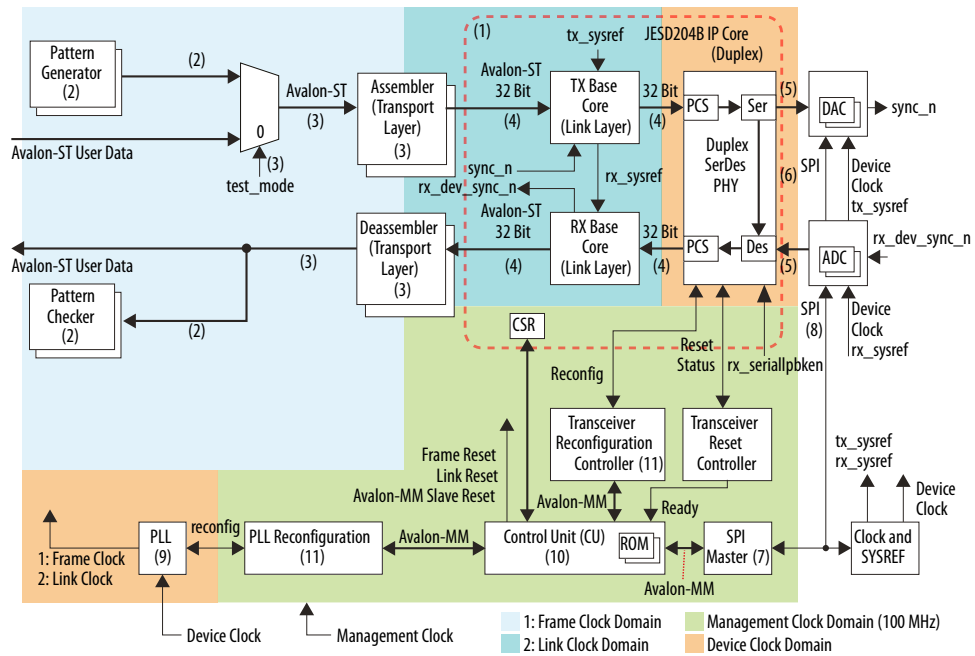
Pattern Generator (2)

(2)

Avalon-ST User Data

0

(3)

test_mode

Avalon-ST

(3)

Assembler (Transport Layer) (3)

(1)

tx_sysref

Avalon-ST 32 Bit

(4)

TX Base Core (Link Layer)

32 Bit

(4)

JESD204B IP Core (Duplex)

PCS

Ser

Duplex SerDes PHY

(5)

DAC

sync_n

SPI

Device Clock tx_sysref

(6)

sync_n

rx_dev_sync_n

rx_sysref

Avalon-ST 32 Bit

Deassembler (Transport Layer) (3)

RX Base Core (Link Layer)

32 Bit

PCS

Des

(5)

ADC

rx_dev_sync_n

Avalon-ST User Data

(3)

(4)

(4)

Pattern Checker (2)

(2)

SPI (8)

Device Clock rx_sysref

CSR

Reset Status

Reconfig

rx_seriallpbken

Transceiver Reconfiguration Controller (11)

Transceiver Reset Controller

Frame Reset Link Reset Avalon-MM Slave Reset

tx_sysref rx_sysref

Avalon-MM

Ready

Device Clock

1: Frame Clock 2: Link Clock

PLL (9)

reconfig

PLL Reconfiguration (11)

Avalon-MM

Control Unit (CU) (10)

ROM

SPI Master (7)

Clock and SYSREF

Avalon-MM

Device Clock

Management Clock

1: Frame Clock Domain

2: Link Clock Domain

Management Clock Domain (100 MHz)

Device Clock Domain